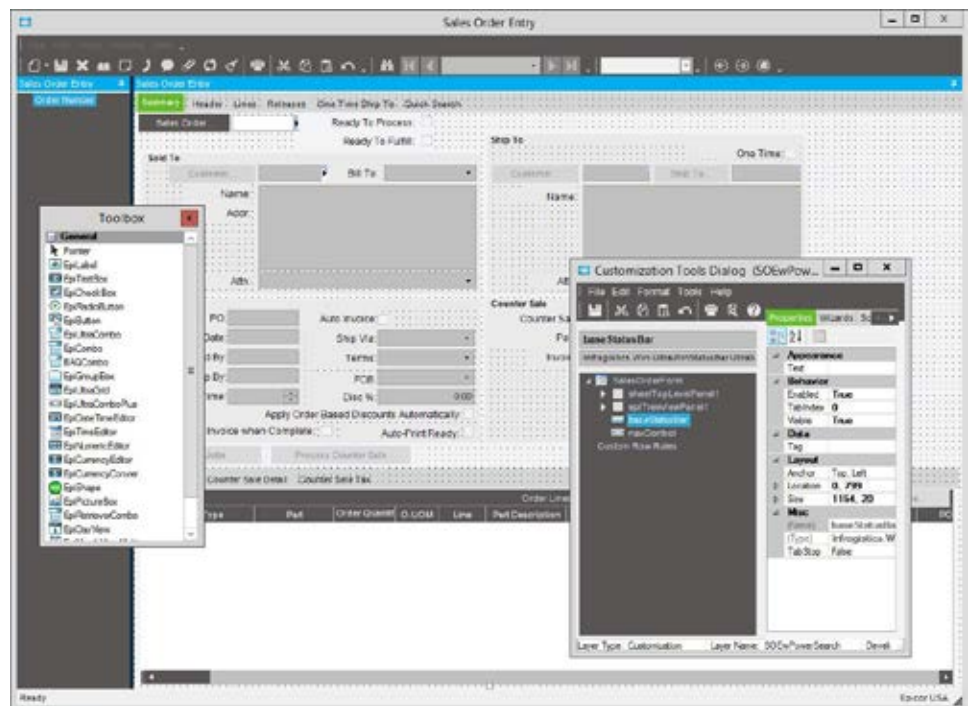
Sales Order Entry

Sales Order Entry
Order Number
Sales Order Entry
Summary Header Lines Releases One Time Ship To Quick Search
Sales Order
Ready To Process
Ready To Fulfill
Sold To
Customer
Bill To
Name
Addr
Attn
Ship To
One Time
Customer
Ship To
Name
Att
PO
Date
By
By
Auto Invoice
Ship Via
Terms
FOB
Disc %
0.00
Apply Order Based Discounts Automatically
Invoice when Complete
Auto-Print Ready
Process Counter Sale
Counter Sale
Counter Sa
Pa
Invoi
Counter Sale Detail Counter Sale Tax
Order Lines
Type Part Order Quantit O.UOM Line Part Description

Toolbox
General
Pointer
EpiLabel
EpiTextBox
EpiCheckBox
EpiRadioButton
EpiButton
EpiUltraCombo
EpiCombo
BAQCombo
EpiGroupBox
EpiUltraGrid
EpiUltraComboPlus
EpiDateTimeEditor
EpiTimeEditor
EpiNumericEditor
EpiCurrencyEditor
EpiCurrencyConver
EpiShape
EpiPictureBox
EpiRetrieveCombo
EpiDayView

Customization Tools Dialog (SOEwPow...
File Edit Format Tools Help
baseStatusBar
Infragistics.Win.UltraWinStatusBar.UltraS
SalesOrderForm
sheetTopLevelPanel1
epiTreeViewPanel1
baseStatusBar
navControl
Custom Row Rules
Properties Wizards Sc
Appearance
Text
Behavior
Enabled True
TabIndex 0
Visible True
Data
Tag
Layout
Anchor Top, Left
Location 0, 799
Size 1154, 20
Misc
(Name) baseStatusBa
(Type) Infragistics.W
TabStop False
Layer Type Customization Layer Name SOEwPowerSearch Devel

Ready
Epicor USA